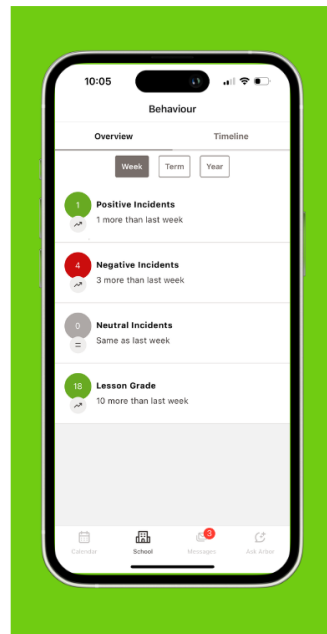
10:05

Behaviour

Overview

Timeline

Week

Term

Year

1

Positive Incidents

1 more than last week

4

Negative Incidents

3 more than last week

0

Neutral Incidents

Same as last week

=

18

Lesson Grade

10 more than last week

Calendar

School

3

Messages

Ask Arbor